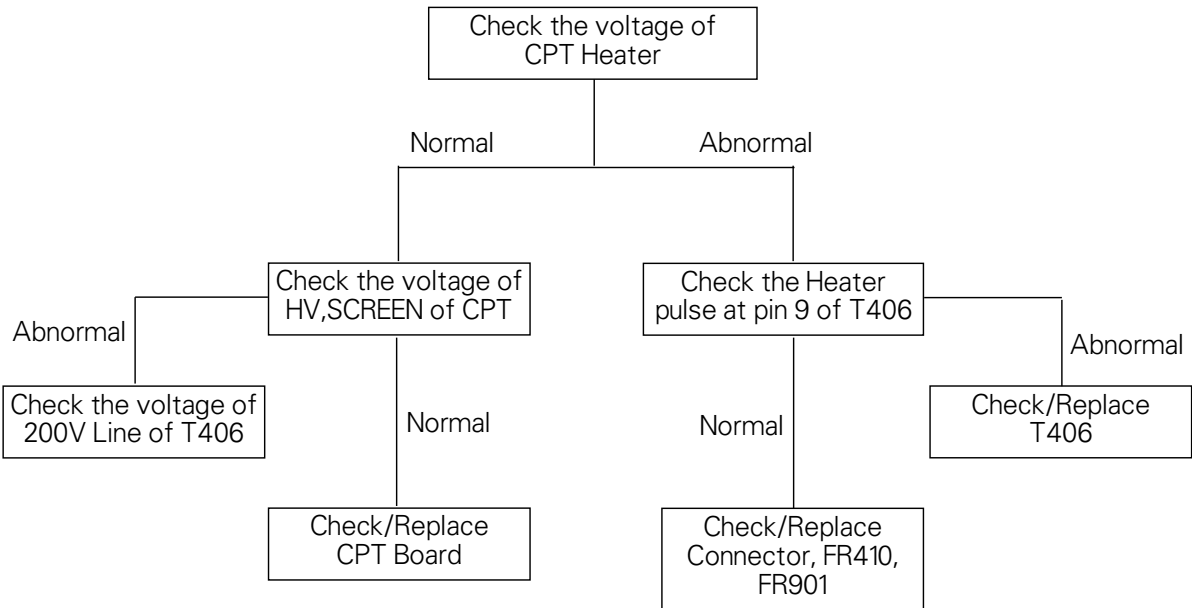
Check the voltage of CPT Heater

Normal

Abnormal

Check the voltage of HV,SCREEN of CPT

Abnormal

Check the voltage of 200V Line of T406

Normal

Check/Replace CPT Board

Check the Heater pulse at pin 9 of T406

Normal

Check/Replace Connector, FR410, FR901

Abnormal

Check/Replace T406